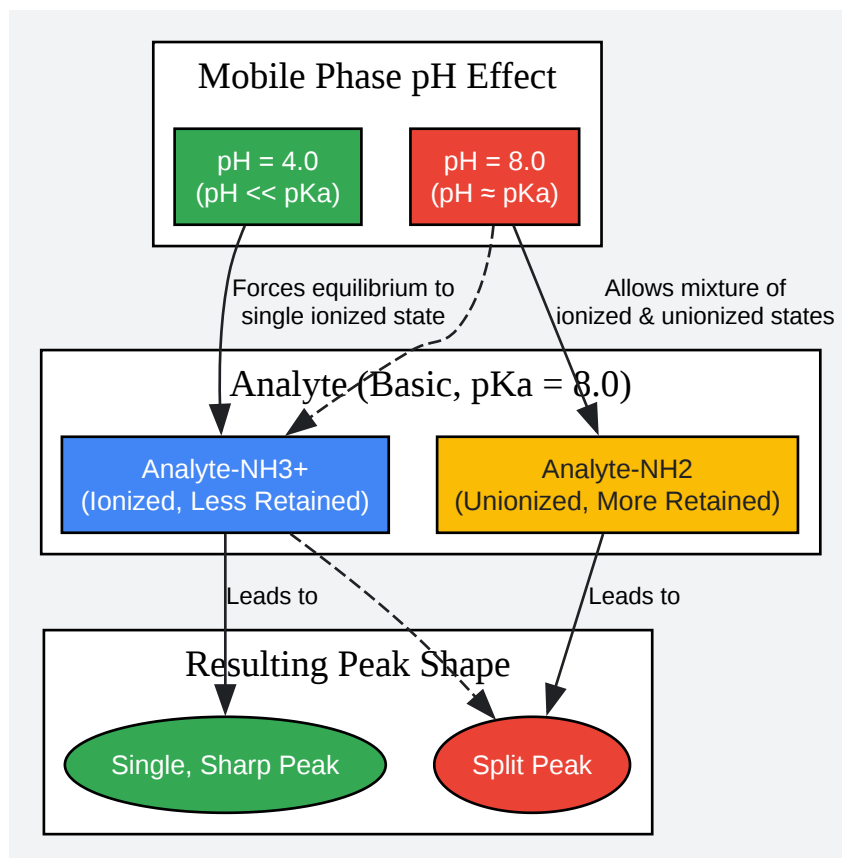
Mobile Phase pH Effect

pH = 4.0
(pH << pKa)

pH = 8.0
(pH ≈ pKa)

Forces equilibrium to single ionized state

Allows mixture of ionized & unionized states

Analyte (Basic, pKa = 8.0)

Analyte-NH3+
(Ionized, Less Retained)

Analyte-NH2
(Unionized, More Retained)

Leads to

Leads to

Resulting Peak Shape

Single, Sharp Peak

Split Peak